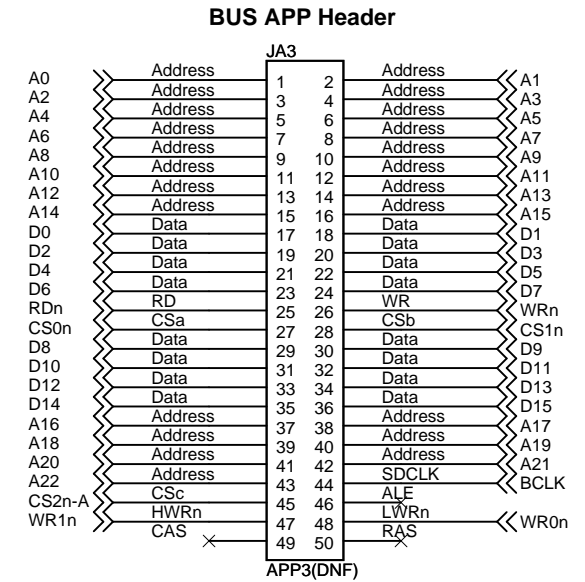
BUS APP Header

JA3

| | | | | | |
|---|---|---|---|---|---|
| A0 | Address | 1 | 2 | Address | A1 |
| A2 | Address | 3 | 4 | Address | A3 |
| A4 | Address | 5 | 6 | Address | A5 |
| A6 | Address | 7 | 8 | Address | A7 |
| A8 | Address | 9 | 10 | Address | A9 |
| A10 | Address | 11 | 12 | Address | A11 |
| A12 | Address | 13 | 14 | Address | A13 |
| A14 | Address | 15 | 16 | Address | A15 |
| D0 | Data | 17 | 18 | Data | D1 |
| D2 | Data | 19 | 20 | Data | D3 |
| D4 | Data | 21 | 22 | Data | D5 |
| D6 | Data | 23 | 24 | Data | D7 |
| RDn | RD | 25 | 26 | WR | WRn |
| CS0n | CSa | 27 | 28 | CSb | CS1n |
| D8 | Data | 29 | 30 | Data | D9 |
| D10 | Data | 31 | 32 | Data | D11 |
| D12 | Data | 33 | 34 | Data | D13 |
| D14 | Data | 35 | 36 | Data | D15 |
| A16 | Address | 37 | 38 | Address | A17 |
| A18 | Address | 39 | 40 | Address | A19 |
| A20 | Address | 41 | 42 | Address | A21 |
| A22 | Address | 43 | 44 | SDCLK | BCLK |
| CS2n-A | CSc | 45 | 46 | ALE | |
| WR1n | HWRn | 47 | 48 | LWRn | WR0n |
| | CAS | 49 | 50 | RAS | |

APP3(DNF)